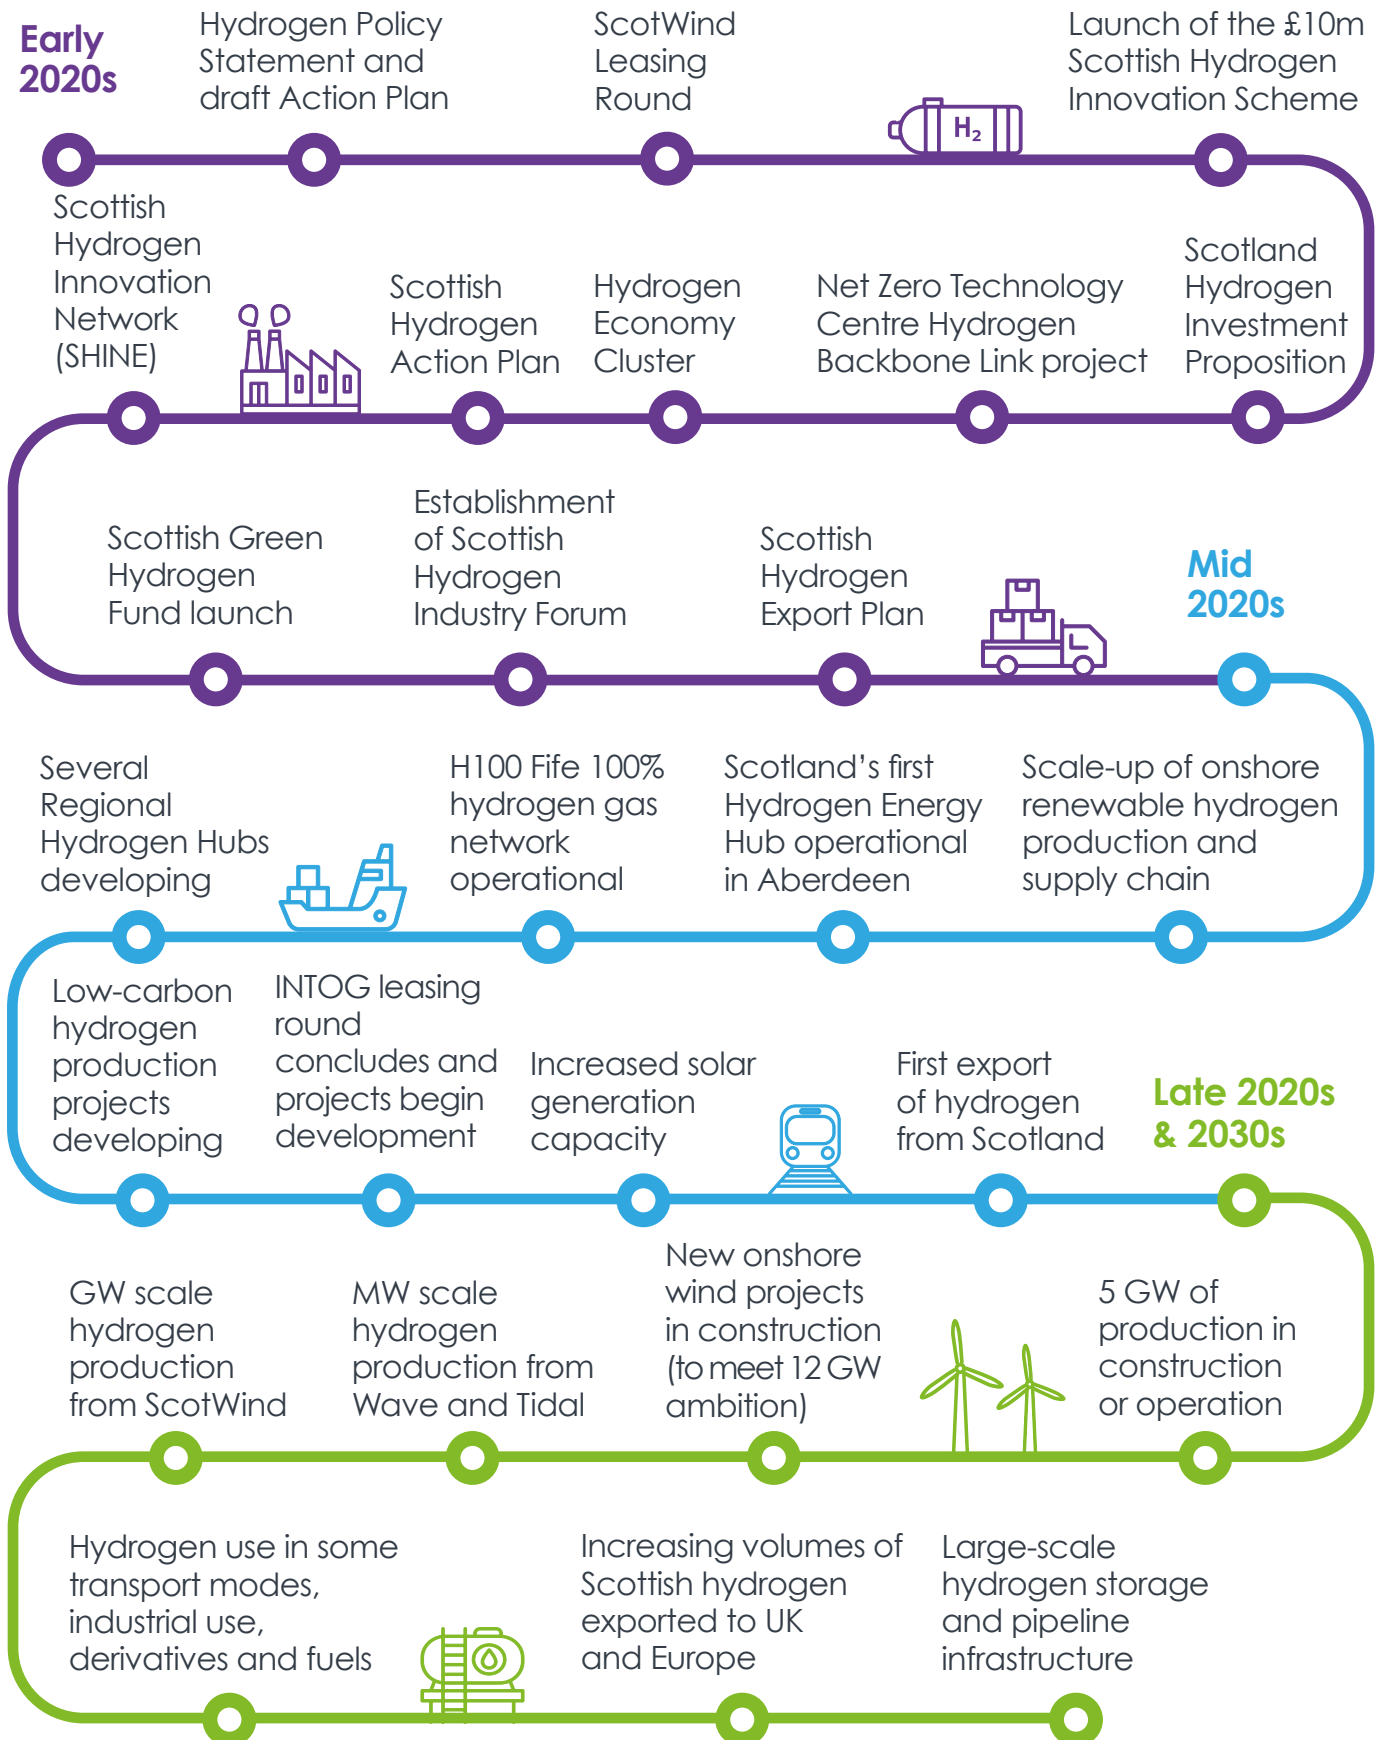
Early 2020s

Hydrogen Policy Statement and draft Action Plan

ScotWind Leasing Round

$H_2$

Launch of the £10m Scottish Hydrogen Innovation Scheme

Scottish Hydrogen Innovation Network (SHINE)

Scottish Hydrogen Action Plan

Hydrogen Economy Cluster

Net Zero Technology Centre Hydrogen Backbone Link project

Scotland Hydrogen Investment Proposition

Scottish Green Hydrogen Fund launch

Establishment of Scottish Hydrogen Industry Forum

Scottish Hydrogen Export Plan

Mid 2020s

Several Regional Hydrogen Hubs developing

H100 Fife 100% hydrogen gas network operational

Scotland's first Hydrogen Energy Hub operational in Aberdeen

Scale-up of onshore renewable hydrogen production and supply chain

Low-carbon hydrogen production projects developing

INTOG leasing round concludes and projects begin development

Increased solar generation capacity

First export of hydrogen from Scotland

Late 2020s & 2030s

GW scale hydrogen production from ScotWind

MW scale hydrogen production from Wave and Tidal

New onshore wind projects in construction (to meet 12 GW ambition)

5 GW of production in construction or operation

Hydrogen use in some transport modes, industrial use, derivatives and fuels

Increasing volumes of Scottish hydrogen exported to UK and Europe

Large-scale hydrogen storage and pipeline infrastructure